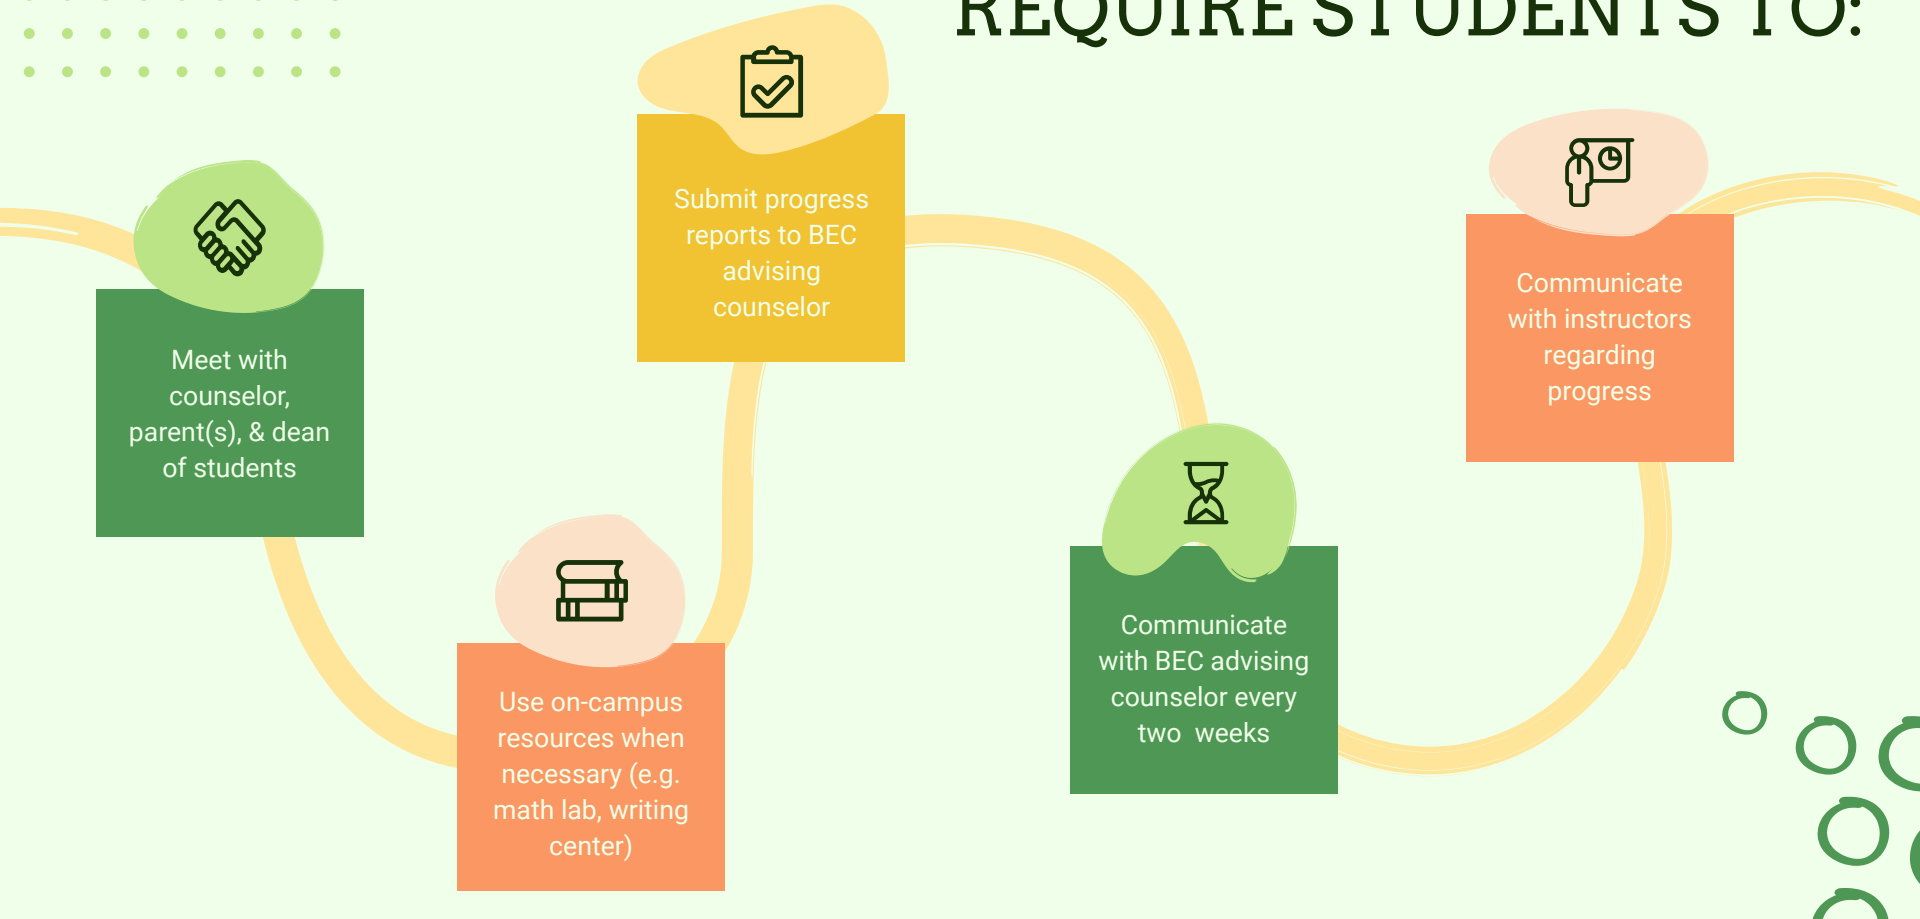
REQUIRE STUDENTS TO:

Meet with counselor, parent(s), & dean of students

Use on-campus resources when necessary (e.g. math lab, writing center)

Submit progress reports to BEC advising counselor

Communicate with BEC advising counselor every two weeks

Communicate with instructors regarding progress